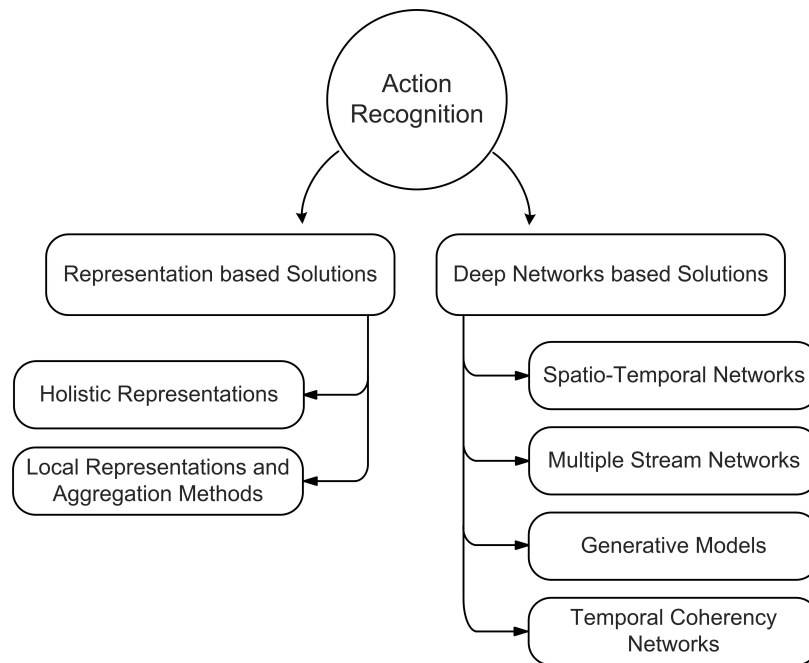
Action Recognition

Representation based Solutions

Holistic Representations

Local Representations and Aggregation Methods

Deep Networks based Solutions

Spatio-Temporal Networks

Multiple Stream Networks

Generative Models

Temporal Coherency Networks